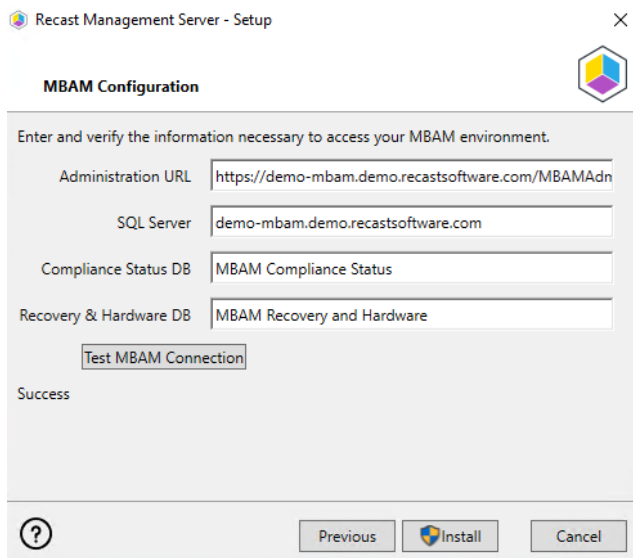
Recast Management Server - Setup

MBAM Configuration

Enter and verify the information necessary to access your MBAM environment.

Administration URL https://demo-mbam.demo.recastsoftware.com/MBAMAdn

SQL Server demo-mbam.demo.recastsoftware.com

Compliance Status DB MBAM Compliance Status

Recovery & Hardware DB MBAM Recovery and Hardware

Test MBAM Connection

Success

?

Previous Install Cancel